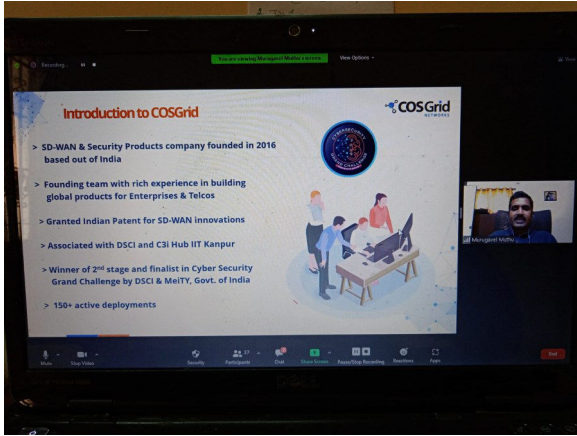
Recording...

You are viewing Murugavel Muthu's screen

View Options

Introduction to COSGrid

COSGrid NETWORKS

> SD-WAN & Security Products company founded in 2016 based out of India

> Founding team with rich experience in building global products for Enterprises & Telcos

> Granted Indian Patent for SD-WAN innovations

> Associated with DSCI and C3i Hub IIT Kanpur

> Winner of 2nd stage and finalist in Cyber Security Grand Challenge by DSCI & MeiTY, Govt. of India

> 150+ active deployments

CYBERSECURITY GRAND CHALLENGE

Murugavel Muthu

Mute

Stop Video

Security

Participants

Chat

Share Screen

Pause/Stop Recording

Reactions

Apps

End